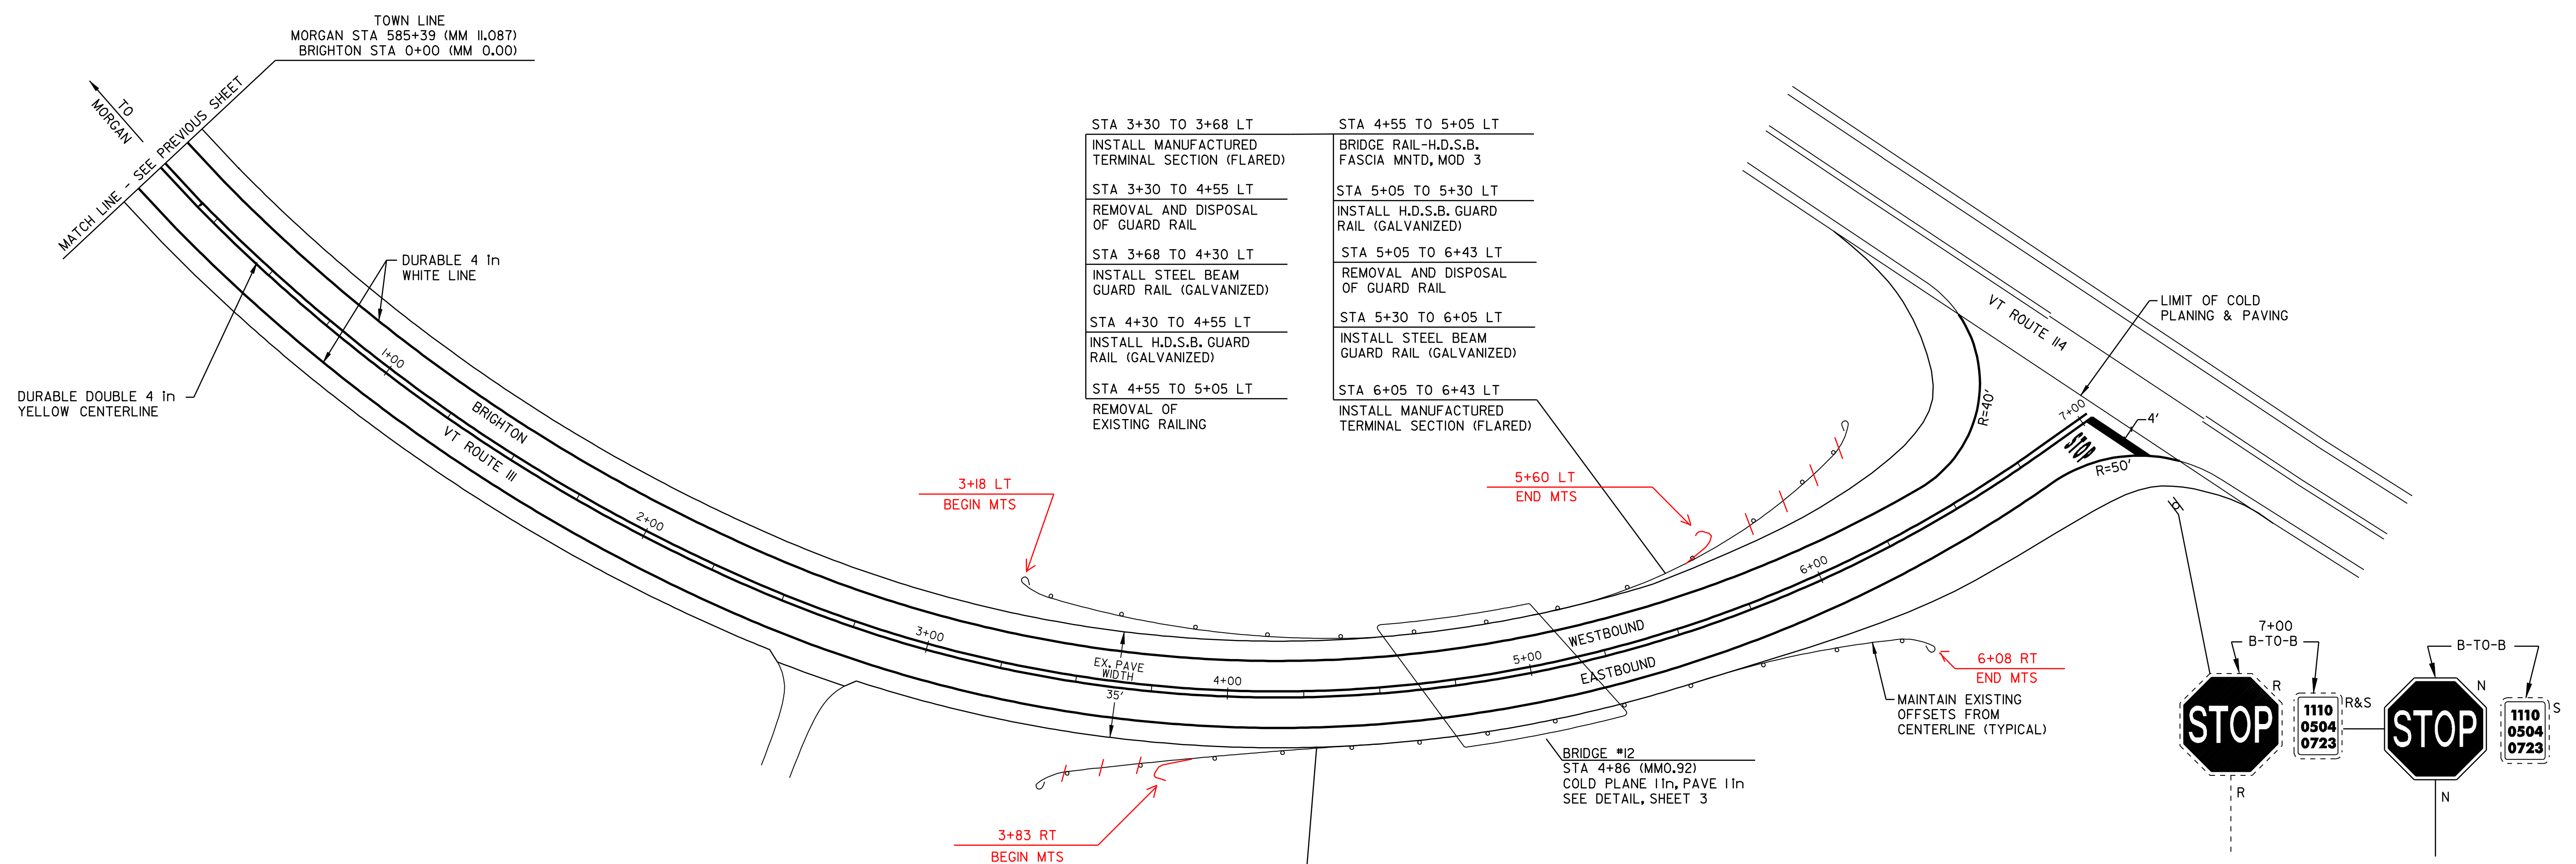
TOWN LINE
MORGAN STA 585+39 (MM 11.087)
BRIGHTON STA 0+00 (MM 0.00)

TO MORGAN

MATCH LINE - SEE PREVIOUS SHEET

DURABLE 4 in WHITE LINE

DURABLE DOUBLE 4 in YELLOW CENTERLINE

1+00
BRIGHTON
VT ROUTE 111
2+00
3+00
EX. PAVE WIDTH
35'
4+00
5+00
6+00
7+00
WESTBOUND
EASTBOUND

| STA 3+30 TO 3+68 LT |
|---|
| INSTALL MANUFACTURED TERMINAL SECTION (FLARED) |
| STA 3+30 TO 4+55 LT |
| REMOVAL AND DISPOSAL OF GUARD RAIL |
| STA 3+68 TO 4+30 LT |
| INSTALL STEEL BEAM GUARD RAIL (GALVANIZED) |
| STA 4+30 TO 4+55 LT |
| INSTALL H.D.S.B. GUARD RAIL (GALVANIZED) |
| STA 4+55 TO 5+05 LT |
| REMOVAL OF EXISTING RAILING |

| STA 4+55 TO 5+05 LT |
|---|
| BRIDGE RAIL-H.D.S.B. FASCIA MNTD, MOD 3 |
| STA 5+05 TO 5+30 LT |
| INSTALL H.D.S.B. GUARD RAIL (GALVANIZED) |
| STA 5+05 TO 6+43 LT |
| REMOVAL AND DISPOSAL OF GUARD RAIL |
| STA 5+30 TO 6+05 LT |
| INSTALL STEEL BEAM GUARD RAIL (GALVANIZED) |
| STA 6+05 TO 6+43 LT |
| INSTALL MANUFACTURED TERMINAL SECTION (FLARED) |

3+18 LT
BEGIN MTS

5+60 LT
END MTS

VT ROUTE 114
R=40'
R=50'
4'
STOP

LIMIT OF COLD PLANING & PAVING

BRIDGE #12
STA 4+86 (MM0.92)
COLD PLANE 1 in, PAVE 1 in
SEE DETAIL, SHEET 3

3+83 RT
BEGIN MTS

6+08 RT
END MTS

MAINTAIN EXISTING OFFSETS FROM CENTERLINE (TYPICAL)

7+00
B-TO-B
R
STOP
1110
0504
0723
R&S
R
B-TO-B
N
STOP
1110
0504
0723
S
N